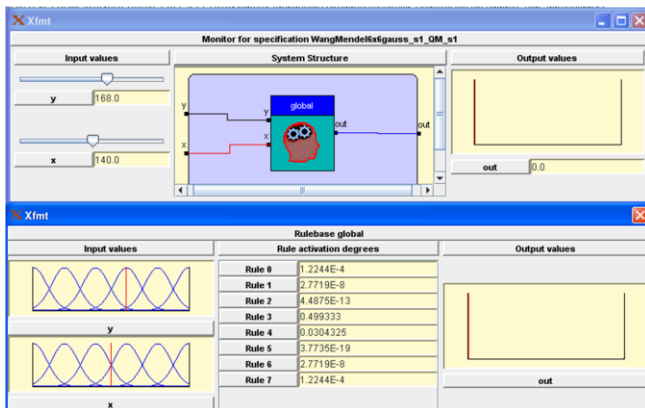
Xfmt

Monitor for specification WangMendel6x6gauss_s1_QM_s1

Input values

y 168.0

x 140.0

System Structure

y
x
y
x
global
out
out

Output values

out 0.0

Xfmt

Rulebase global

Input values

y

x

Rule activation degrees

| | |
|---|---|
| Rule 0 | 1.2244E-4 |
| Rule 1 | 2.7719E-8 |
| Rule 2 | 4.4875E-13 |
| Rule 3 | 0.499333 |
| Rule 4 | 0.0304325 |
| Rule 5 | 3.7735E-19 |
| Rule 6 | 2.7719E-8 |
| Rule 7 | 1.2244E-4 |

Output values

out